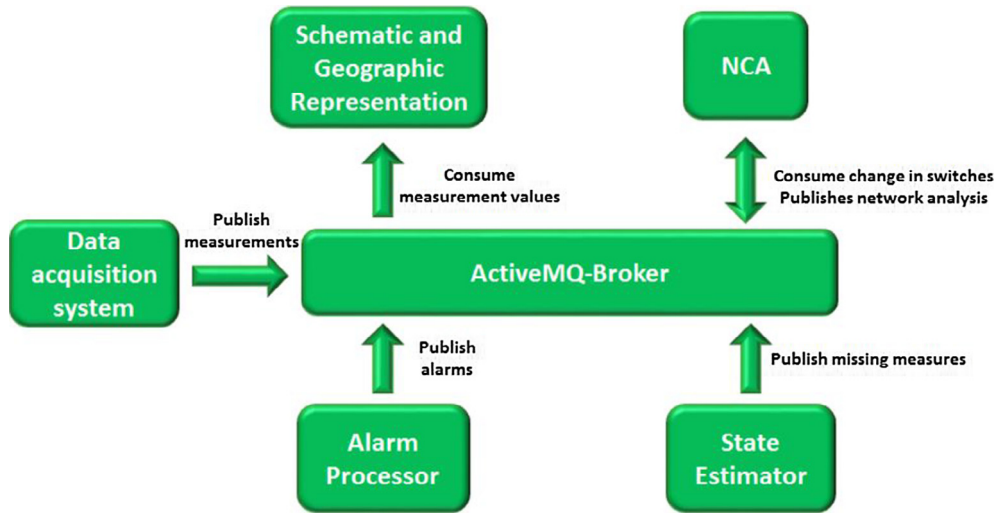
Schematic and Geographic Representation

NCA

Consume measurement values

Consume change in switches
Publishes network analysis

Data acquisition system

Publish measurements

ActiveMQ-Broker

Publish alarms

Publish missing measures

Alarm Processor

State Estimator